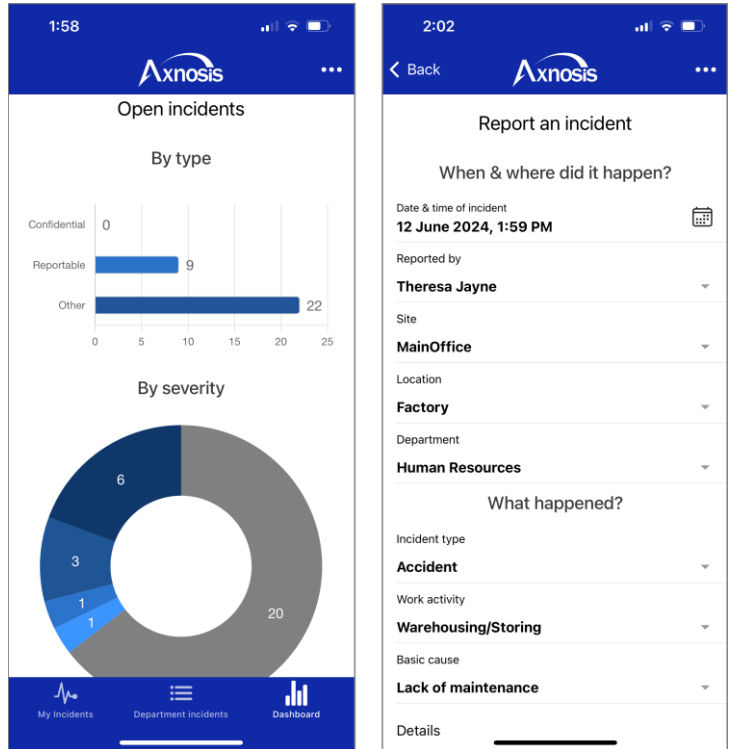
1:58

Axnosis

Open incidents

By type

Confidential 0
Reportable 9
Other 22

0 5 10 15 20 25

By severity

6
3
1
1
20

My Incidents
Department incidents
Dashboard

2:02

Back

Axnosis

Report an incident

When & where did it happen?

Date & time of incident
12 June 2024, 1:59 PM

Reported by
Theresa Jayne

Site
MainOffice

Location
Factory

Department
Human Resources

What happened?

Incident type
Accident

Work activity
Warehousing/Storing

Basic cause
Lack of maintenance

Details